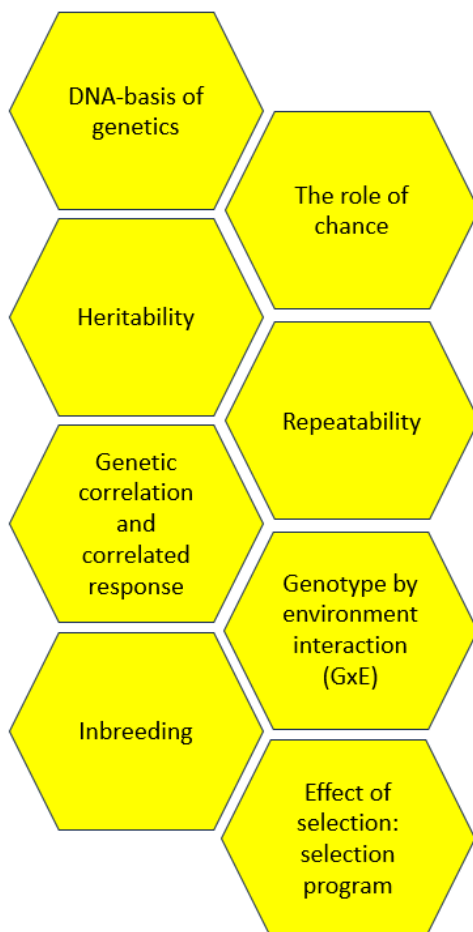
DNA-basis of genetics

The role of chance

Heritability

Repeatability

Genetic correlation and correlated response

Genotype by environment interaction (GxE)

Inbreeding

Effect of selection: selection program